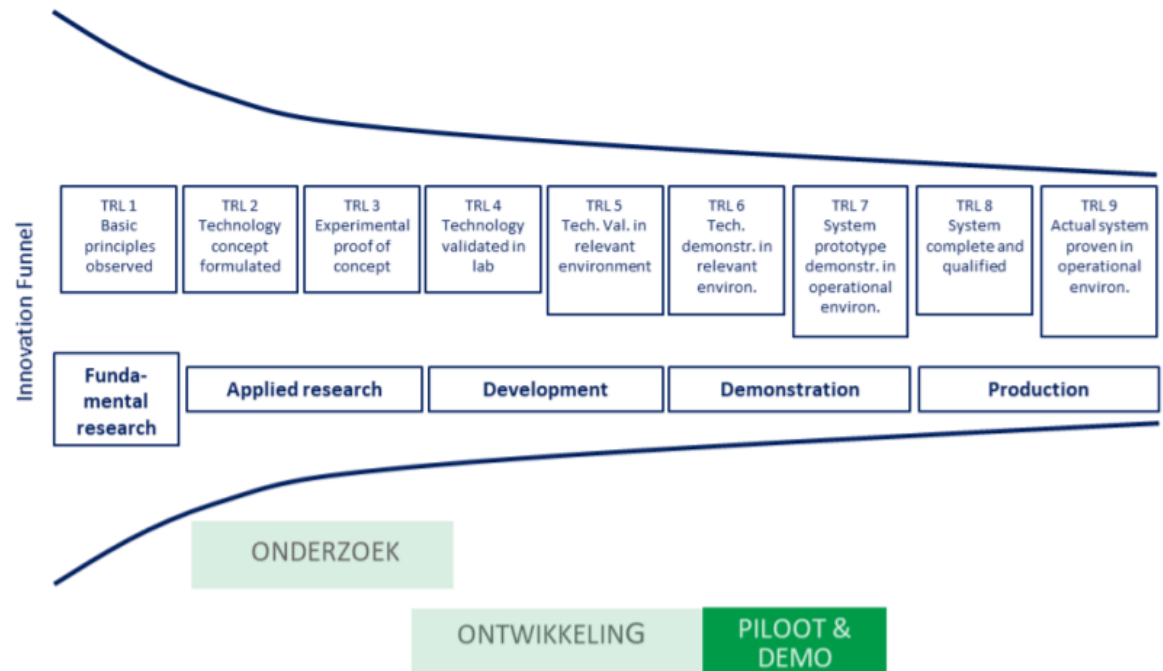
Innovation Funnel

TRL 1
Basic principles observed

TRL 2
Technology concept formulated

TRL 3
Experimental proof of concept

TRL 4
Technology validated in lab

TRL 5
Tech. Val. in relevant environment

TRL 6
Tech. demonstr. in relevant environ.

TRL 7
System prototype demonstr. in operational environ.

TRL 8
System complete and qualified

TRL 9
Actual system proven in operational environ.

Fundamental research

Applied research

Development

Demonstration

Production

ONDERZOEK

ONTWIKKELING

PILOOT & DEMO